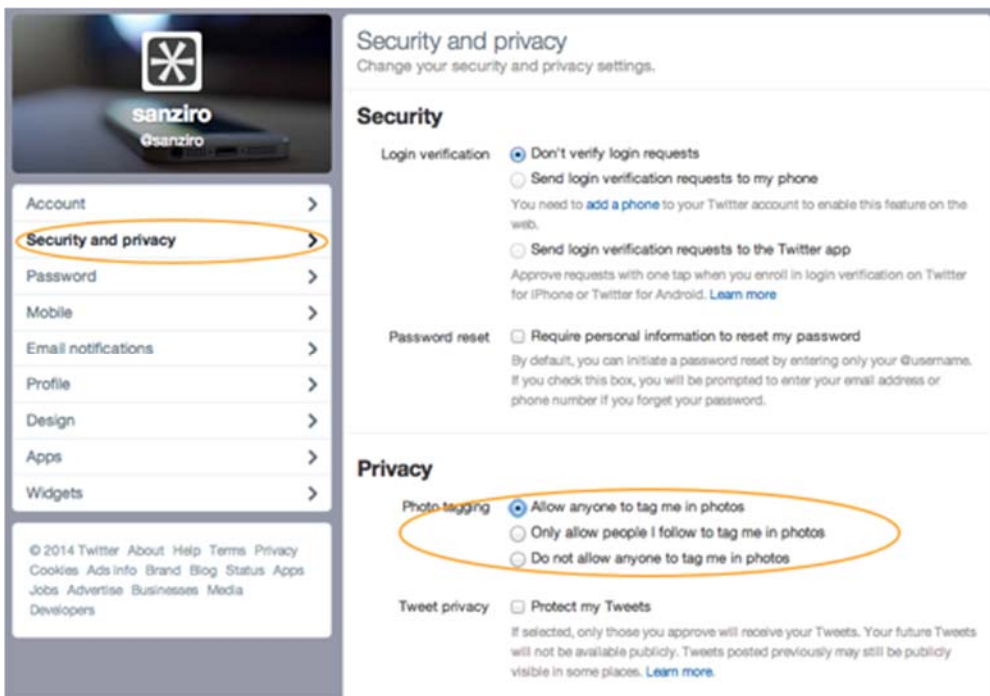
sanziro
@sanziro

Account
Security and privacy
Password
Mobile
Email notifications
Profile
Design
Apps
Widgets

© 2014 Twitter About Help Terms Privacy Cookies Ads info Brand Blog Status Apps Jobs Advertise Businesses Media Developers

Security and privacy
Change your security and privacy settings.

Security

Login verification
Don't verify login requests
Send login verification requests to my phone
You need to add a phone to your Twitter account to enable this feature on the web.
Send login verification requests to the Twitter app
Approve requests with one tap when you enroll in login verification on Twitter for iPhone or Twitter for Android. Learn more

Password reset
Require personal information to reset my password
By default, you can initiate a password reset by entering only your @username. If you check this box, you will be prompted to enter your email address or phone number if you forget your password.

Privacy

Photo tagging
Allow anyone to tag me in photos
Only allow people I follow to tag me in photos
Do not allow anyone to tag me in photos

Tweet privacy
Protect my Tweets
If selected, only those you approve will receive your Tweets. Your future Tweets will not be available publicly. Tweets posted previously may still be publicly visible in some places. Learn more.